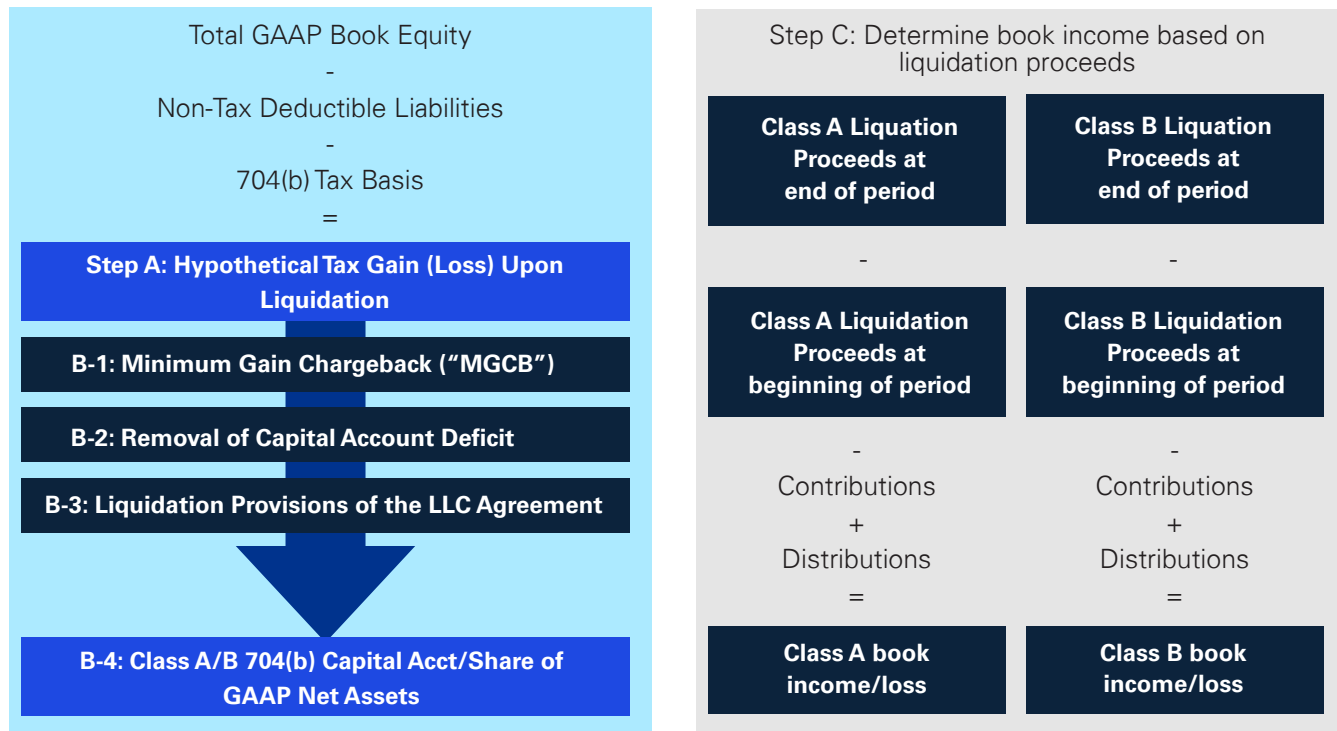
Total GAAP Book Equity
-
Non-Tax Deductible Liabilities
-
704(b) Tax Basis
=

Step A: Hypothetical Tax Gain (Loss) Upon Liquidation

B-1: Minimum Gain Chargeback ("MGCB")

B-2: Removal of Capital Account Deficit

B-3: Liquidation Provisions of the LLC Agreement

B-4: Class A/B 704(b) Capital Acct/Share of GAAP Net Assets

Step C: Determine book income based on liquidation proceeds

Class A Liquation Proceeds at end of period

-

Class A Liquidation Proceeds at beginning of period

-
Contributions
+
Distributions
=

Class A book income/loss

Class B Liquation Proceeds at end of period

-

Class B Liquidation Proceeds at beginning of period

-
Contributions
+
Distributions
=

Class B book income/loss